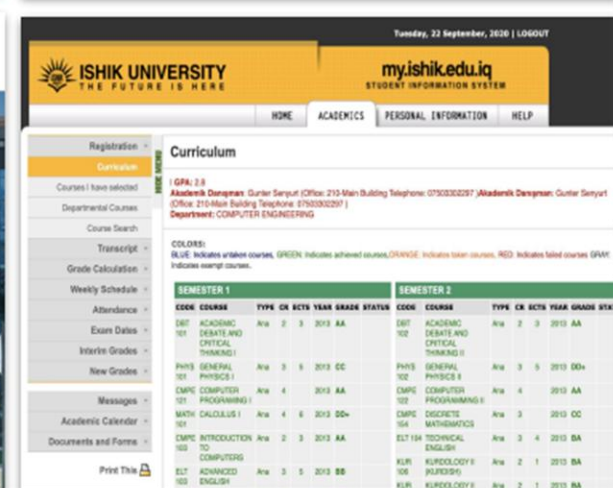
Tuesday, 22 September, 2020 | LOGOUT

ISHIK UNIVERSITY
THE FUTURE IS HERE

my.ishik.edu.iq
STUDENT INFORMATION SYSTEM

HOME ACADEMICS PERSONAL INFORMATION HELP

Registration
Curriculum
Courses I have selected
Departmental Courses
Course Search
Transcript
Grade Calculation
Weekly Schedule
Attendance
Exam Dates
Interim Grades
New Grades
Messages
Academic Calendar
Documents and Forms
Print This

HIDE MENU

Curriculum

GPA: 2.8
Akademik Danışman: Gunter Senyurt (Office: 210-Main Building Telephone: 07503302297 ) Akademik Danışman: Gunter Senyurt (Office: 210-Main Building Telephone: 07503302297 )
Department: COMPUTER ENGINEERING

COLORS:
BLUE: Indicates untaken courses, GREEN: Indicates achieved courses, ORANGE: Indicates taken courses, RED: Indicates failed courses GRAY: Indicates exempt courses.

SEMESTER 1

| CODE | COURSE | TYPE | CR | ECTS | YEAR | GRADE | STATUS |
|---|---|---|---|---|---|---|---|
| DBT 101 | ACADEMIC DEBATE AND CRITICAL THINKING I | Ana | 2 | 3 | 2013 | AA | |
| PHYS 101 | GENERAL PHYSICS I | Ana | 3 | 5 | 2013 | CC | |
| CMPE 121 | COMPUTER PROGRAMMING I | Ana | 4 | | 2013 | AA | |
| MATH 101 | CALCULUS I | Ana | 4 | 6 | 2013 | DD+ | |
| CMPE 103 | INTRODUCTION TO COMPUTERS | Ana | 2 | 3 | 2013 | AA | |
| ELT 103 | ADVANCED ENGLISH | Ana | 3 | 5 | 2013 | BB | |

SEMESTER 2

| CODE | COURSE | TYPE | CR | ECTS | YEAR | GRADE |
|---|---|---|---|---|---|---|
| DBT 102 | ACADEMIC DEBATE AND CRITICAL THINKING II | Ana | 2 | 3 | 2013 | AA |
| PHYS 102 | GENERAL PHYSICS II | Ana | 3 | 5 | 2013 | DD+ |
| CMPE 122 | COMPUTER PROGRAMMING II | Ana | 4 | | 2013 | AA |
| CMPE 154 | DISCRETE MATHEMATICS | Ana | 3 | | 2013 | CC |
| ELT 104 | TECHNICAL ENGLISH | Ana | 3 | 4 | 2013 | BA |
| KUR 106 | KURDOLOGY II (KURDISH) | Ana | 2 | 1 | 2013 | BA |
| KUR | KURDOLOGY II | Ana | 2 | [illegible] | 2013 | BA |